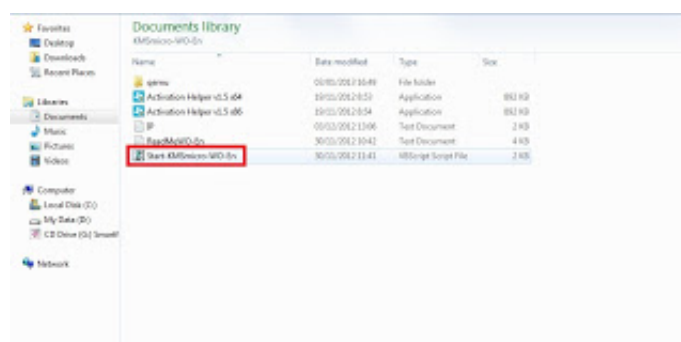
Favorites
Desktop
Downloads
Recent Places

Libraries
Documents
Music
Pictures
Videos

Computer
Local Disk (C:)
My Data (D:)
CD Drive (G:) Smart

Network

Documents library
KMSmicro-WO-En

| Name | Date modified | Type | Size |
|---|---|---|---|
| qemu | 03/01/2012 16:49 | File folder | |
| Activation Helper v1.5 x64 | 19/11/2012 8:53 | Application | 892 KB |
| Activation Helper v1.5 x86 | 19/11/2012 8:54 | Application | 892 KB |
| IP | 03/11/2012 13:06 | Text Document | 2 KB |
| ReadMeWO-En | 30/11/2012 10:42 | Text Document | 4 KB |
| Start-KMSmicro-WO-En | 30/11/2012 11:41 | VBScript Script File | 2 KB |